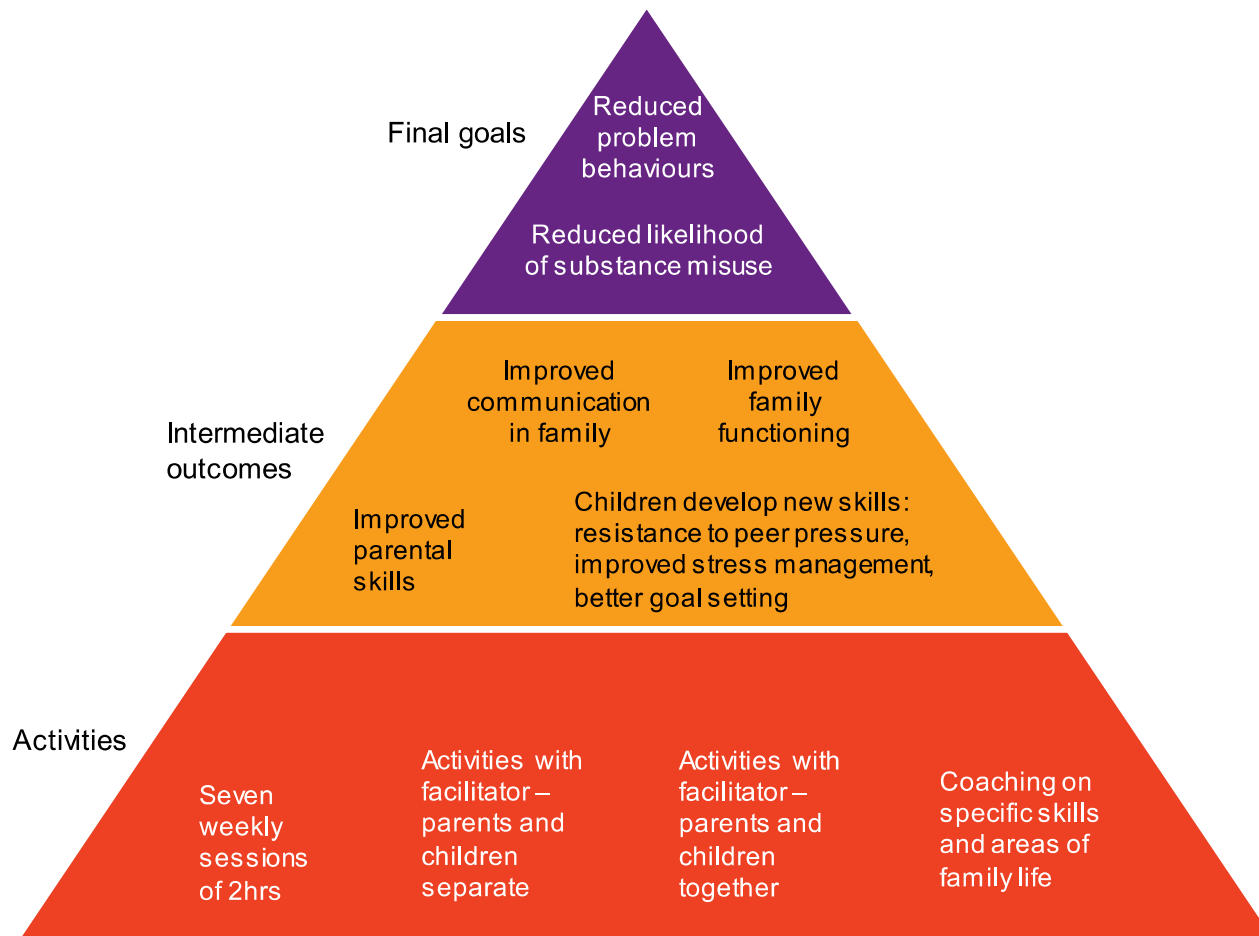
Final goals

Reduced problem behaviours

Reduced likelihood of substance misuse

Intermediate outcomes

Improved communication in family

Improved family functioning

Improved parental skills

Children develop new skills: resistance to peer pressure, improved stress management, better goal setting

Activities

Seven weekly sessions of 2hrs

Activities with facilitator – parents and children separate

Activities with facilitator – parents and children together

Coaching on specific skills and areas of family life